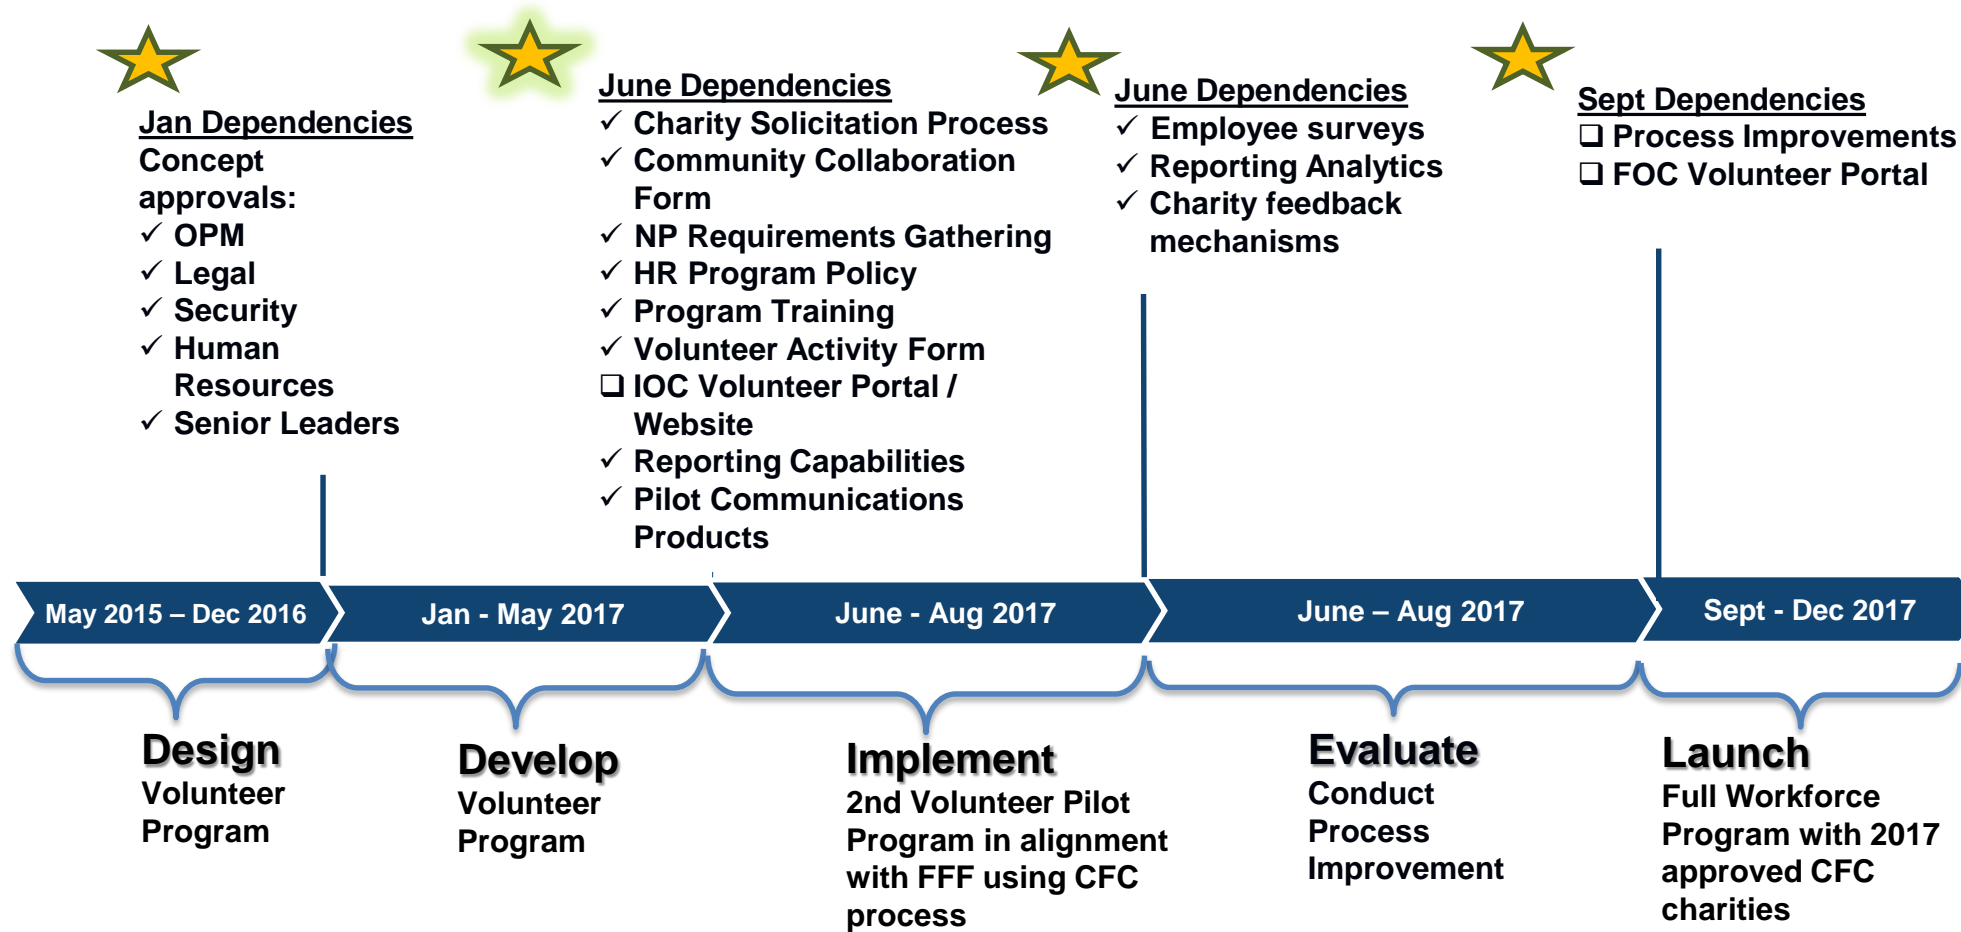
Jan Dependencies
Concept approvals:
✓ OPM
✓ Legal
✓ Security
✓ Human Resources
✓ Senior Leaders

June Dependencies
✓ Charity Solicitation Process
✓ Community Collaboration Form
✓ NP Requirements Gathering
✓ HR Program Policy
✓ Program Training
✓ Volunteer Activity Form
❑ IOC Volunteer Portal / Website
✓ Reporting Capabilities
✓ Pilot Communications Products

June Dependencies
✓ Employee surveys
✓ Reporting Analytics
✓ Charity feedback mechanisms

Sept Dependencies
❑ Process Improvements
❑ FOC Volunteer Portal

May 2015 – Dec 2016

Jan - May 2017

June - Aug 2017

June – Aug 2017

Sept - Dec 2017

Design
Volunteer Program

Develop
Volunteer Program

Implement
2nd Volunteer Pilot Program in alignment with FFF using CFC process

Evaluate
Conduct Process Improvement

Launch
Full Workforce Program with 2017 approved CFC charities